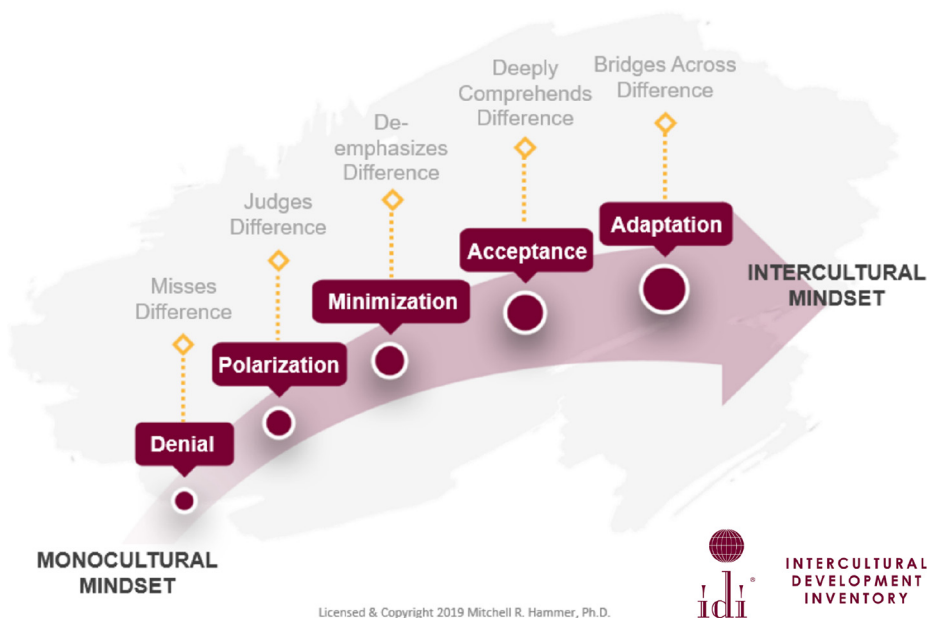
Misses Difference

Denial

Judges Difference

Polarization

De-emphasizes Difference

Minimization

Deeply Comprehends Difference

Acceptance

Bridges Across Difference

Adaptation

INTERCULTURAL MINDSET

MONOCULTURAL MINDSET

Licensed & Copyright 2019 Mitchell R. Hammer, Ph.D.

idi®

INTERCULTURAL DEVELOPMENT INVENTORY